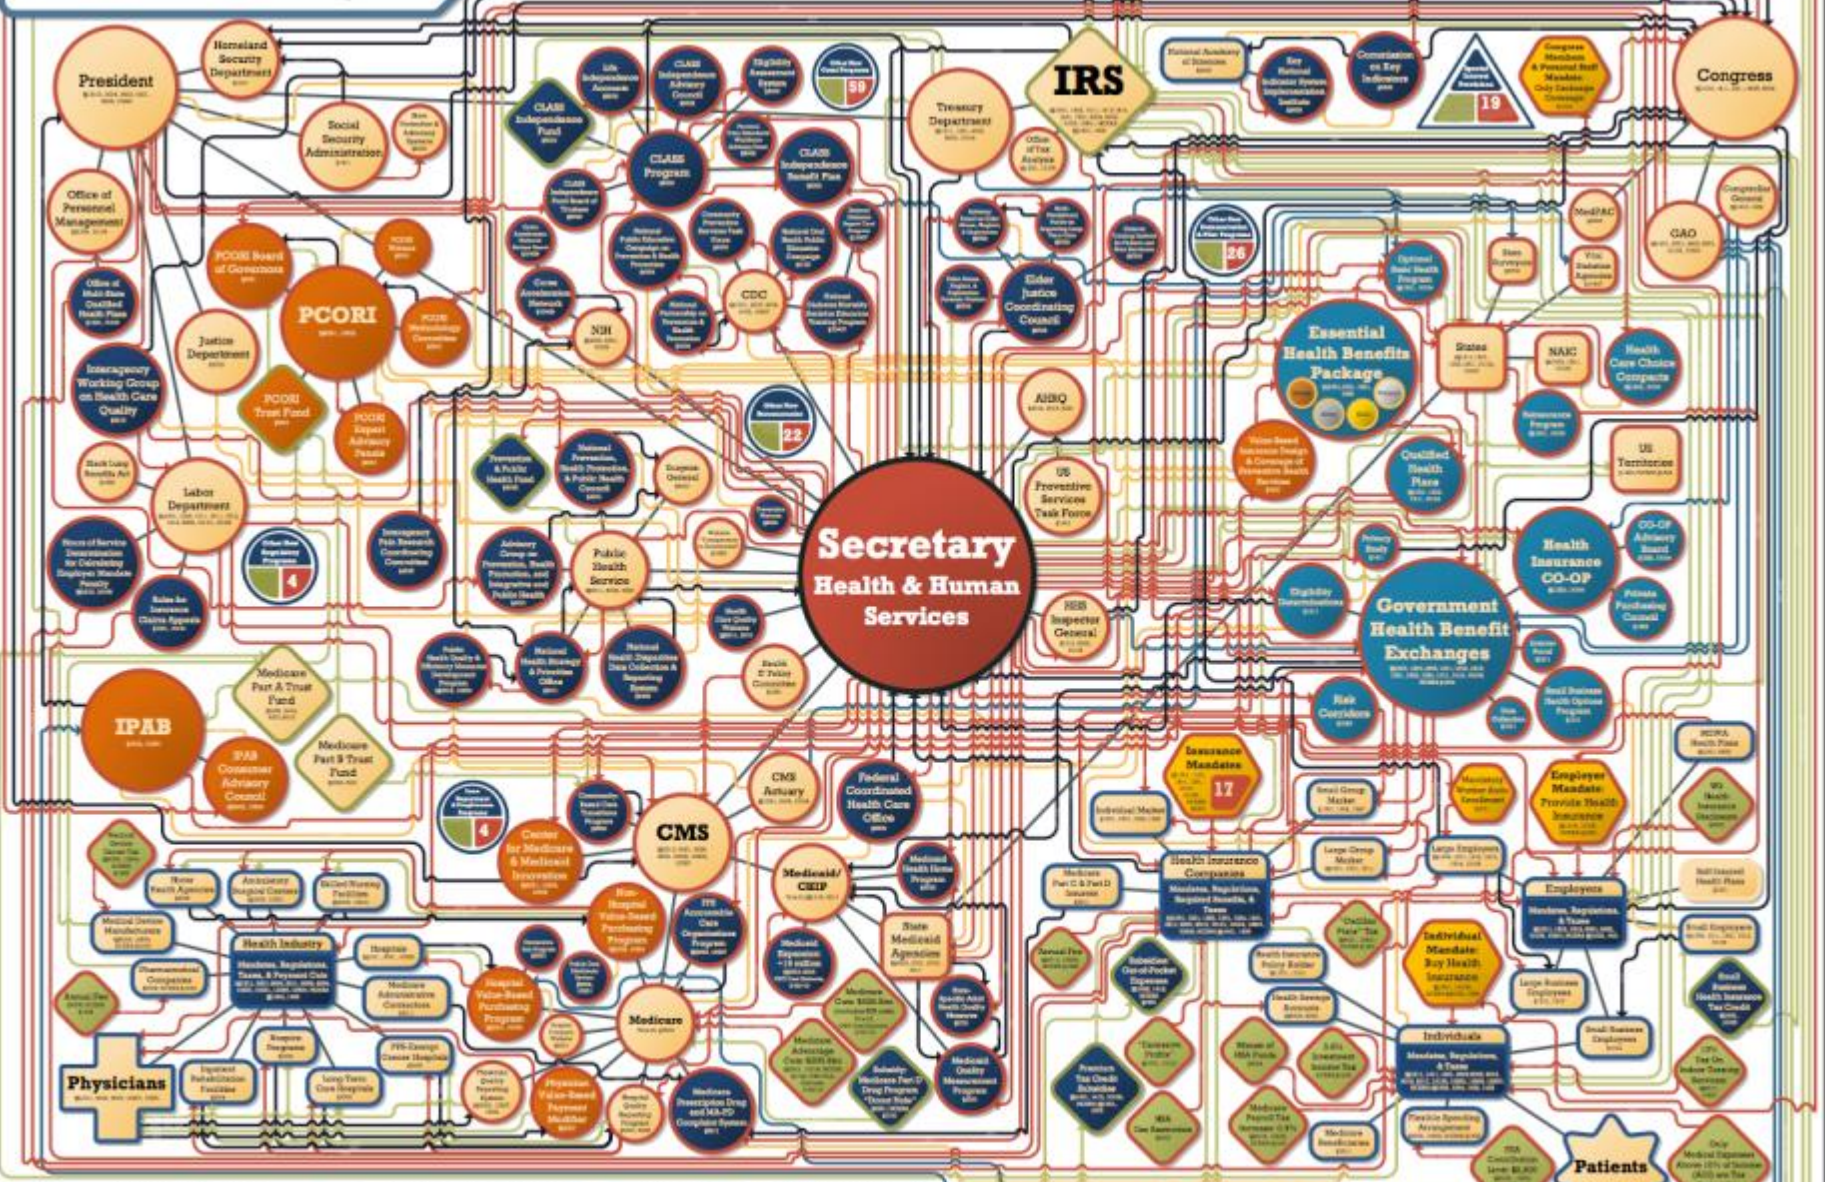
President

Homeland Security Department

Social Security Administration

Office of Personnel Management

Office of Multi-State Qualified Health Plans

PCORI Board of Governors

PCORI

PCORI Methodology Committee

PCORI Trust Fund

PCORI Expert Advisory Panels

Justice Department

Interagency Working Group on Health Care Quality

Black Lung Benefits Act

Labor Department

Hours of Service Determination for Calculating Employer Mandate Penalty

Rules for Insurance Claims Appeals

4

Interagency Pain Research Coordinating Committee

CLASS Independence Fund

Life Independence Accounts

CLASS Independence Advisory Council

Eligibility Assessment System

59

CLASS Program

CLASS Independence Benefit Plan

CDC

NIH

Prevention & Public Health Fund

National Prevention, Health Promotion, & Public Health Council

Surgeon General

22

Advisory Group on Prevention, Health Promotion, and Integrative and Public Health

Public Health Service

National Health Strategy & Priorities Office

National Health Disparities Data Collection & Reporting System

Health IT Policy Committee

Treasury Department

Office of Tax Analysis

IRS

National Academy of Sciences

Key National Indicator System Implementation Institute

Commission on Key Indicators

19

Congress

MedPAC

Comptroller General

GAO

26

Elder Justice Coordinating Council

Optional State Health Program

Essential Health Benefits Package

States

NAIC

Health Care Choice Compacts

AHRQ

US Preventive Services Task Force

Qualified Health Plans

US Territories

Health Insurance CO-OP

CO-OP Advisory Board

Secretary Health & Human Services

HHS Inspector General

Eligibility Determinations

Government Health Benefit Exchanges

Risk Corridors

Small Business Health Options Program

Medicare Part A Trust Fund

Medicare Part B Trust Fund

IPAB

IPAB Consumer Advisory Council

4

Center for Medicare & Medicaid Innovation

CMS

CMS Actuary

Federal Coordinated Health Care Office

Medicaid/ CHIP

State Medicaid Agencies

Medicare

Health Industry

Physicians

Insurance Mandates

17

Health Insurance Companies

Employer Mandate: Provide Health Insurance

Employers

Individual Mandate: Buy Health Insurance

Individuals

Patients